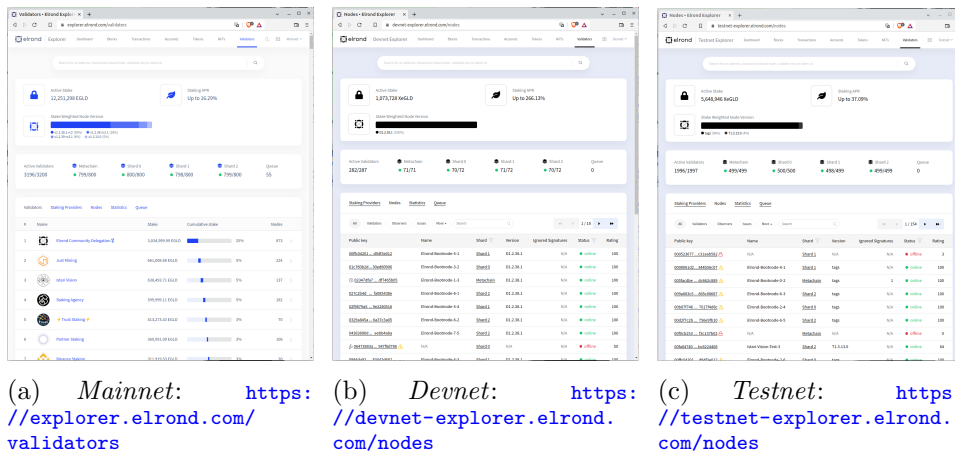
Validators • Elrond Explorer

explorer.elrond.com/validators

elrond Explorer Dashboard Blocks Transactions Accounts Tokens NFTs Validators

Active Stake
12,251,298 EGLD

Staking APR
Up to 16.20%

Stake Weighted Node Version

Active Validators
3196/3200

Metachain
799/800

Shard 0
800/800

Shard 1
798/800

Shard 2
799/800

Queue
55

Staking Providers Nodes Statistics Queue

| # | Name | Stake | Cumulative stake | Nodes |
|---|---|---|---|---|
| 1 | Elrond Community Delegation | 3,004,999.99 EGLD | 20% | 873 |
| 2 | Just Mining | 541,008.58 EGLD | 5% | 134 |
| 3 | Ideal Vision | 538,451.71 EGLD | 5% | 137 |
| 4 | Staking Agency | 399,993.11 EGLD | 5% | 69 |
| 5 | Trust Staking | 313,271.12 EGLD | 5% | 70 |
| 6 | Partner Staking | 269,001.09 EGLD | 5% | 71 |
| 7 | Dimension Staking | 311,933.33 EGLD | | |

Nodes • Elrond Explorer

devnet-explorer.elrond.com/nodes

elrond Devnet Explorer Dashboard Blocks Transactions Accounts Tokens NFTs Validators

Active Stake
1,073,728 XeGLD

Staking APR
Up to 266.13%

Stake Weighted Node Version

Active Validators
282/287

Metachain
71/71

Shard 0
70/72

Shard 1
71/72

Shard 2
70/72

Queue
0

Staking Providers Nodes Statistics Queue

All Validators Observers Issues More Search 1 / 19

| Public key | Name | Shard | Version | Ignored Signatures | Status | Rating |
|---|---|---|---|---|---|---|
| 009b3d2012...d8d03e012 | Elrond-Bootnode-4-1 | Shard 1 | D1.2.36.1 | N/A | online | 100 |
| 01c7958a0...30ae60000 | Elrond-Bootnode-3-2 | Shard 1 | D1.2.36.1 | N/A | online | 100 |
| 0224745f...8f4458d5 | Elrond-Bootnode-1-3 | Metachain | D1.2.36.1 | N/A | online | 100 |
| 027c25e0...5d6540de | Elrond-Bootnode-2-4 | Shard 2 | D1.2.36.1 | N/A | online | 100 |
| 02f9674e4...9e2263018 | Elrond-Bootnode-5-4 | Shard 0 | D1.2.36.1 | N/A | online | 100 |
| 032aed4ca...6a37c5ad5 | Elrond-Bootnode-6-2 | Shard 2 | D1.2.36.1 | N/A | online | 100 |
| 0430360...ec864ede | Elrond-Bootnode-7-5 | Shard 0 | D1.2.36.1 | N/A | online | 100 |
| 094f18fd...34f7b0796 | N/A | Shard 0 | N/A | N/A | offline | 100 |

Nodes • Elrond Explorer

testnet-explorer.elrond.com/nodes

elrond Testnet Explorer Dashboard Blocks Transactions Accounts Tokens NFTs Validators

Active Stake
5,648,946 XeGLD

Staking APR
Up to 37.09%

Active Validators
1996/1997

Metachain
499/499

Shard 0
500/500

Shard 1
498/499

Shard 2
499/499

Queue
0

Staking Providers Nodes Statistics Queue

All Validators Observers Issues More Search 1 / 154

| Public key | Name | Shard | Version | Ignored Signatures | Status | Rating |
|---|---|---|---|---|---|---|
| 000523877...c31be6f92 | N/A | Shard 1 | N/A | N/A | offline | 2 |
| 00080b102...44928de37 | Elrond-Bootnode-4-1 | Shard 1 | tags | N/A | online | 100 |
| 000faedbe...dc4d2c889 | Elrond-Bootnode-4-2 | Metachain | tags | 1 | online | 100 |
| 00fad82e3...005c8697 | Elrond-Bootnode-4-3 | Shard 2 | tags | N/A | online | 100 |
| 00fd7f7f48...7f17f46fb | Elrond-Bootnode-4-4 | Shard 0 | tags | N/A | online | 100 |
| 003f7128...79b0ff630 | Elrond-Bootnode-4-5 | Shard 2 | tags | N/A | online | 100 |
| 00f6a2fad...fa1197b02 | N/A | Metachain | N/A | N/A | offline | 0 |
| 00fa8780...ba9226860 | Ideal Vision Test-1 | Shard 2 | T1.3.13.0 | N/A | online | 84 |

(a) *Mainnet*: https://explorer.elrond.com/validators (b) *Devnet*: https://devnet-explorer.elrond.com/nodes (c) *Testnet*: https://testnet-explorer.elrond.com/nodes